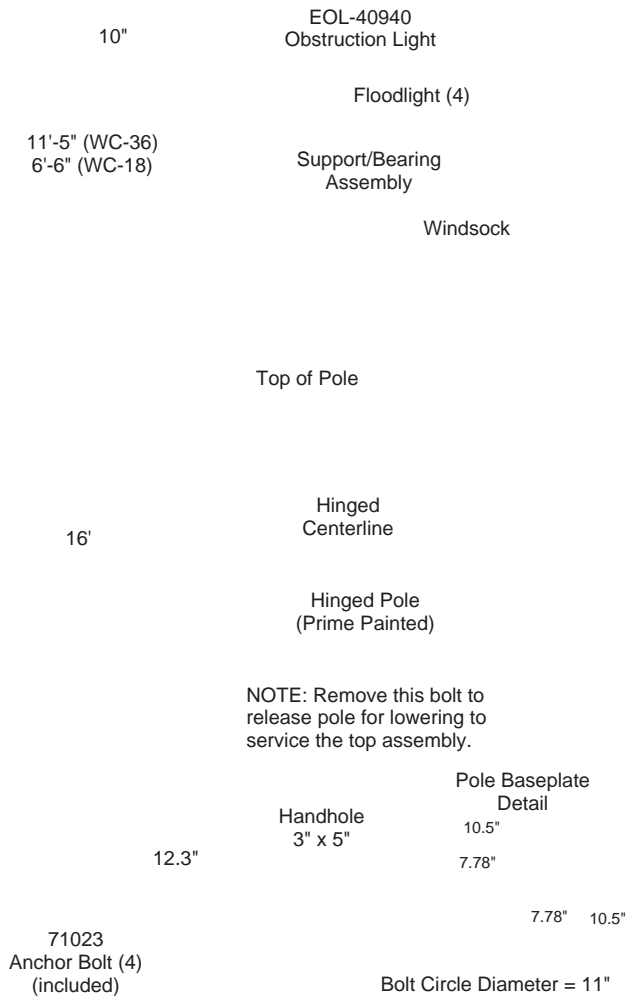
EOL-40940
Obstruction Light

10"

Floodlight (4)

11'-5" (WC-36)
6'-6" (WC-18)

Support/Bearing
Assembly

Windsock

Top of Pole

Hinged
Centerline

16'

Hinged Pole
(Prime Painted)

NOTE: Remove this bolt to release pole for lowering to service the top assembly.

Pole Baseplate
Detail

Handhole
3" x 5"

10.5"

12.3"

7.78"

7.78" 10.5"

71023
Anchor Bolt (4)
(included)

Bolt Circle Diameter = 11"